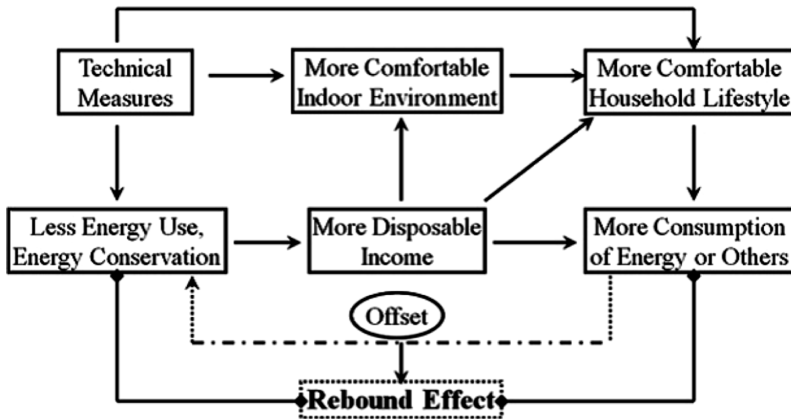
Technical Measures

More Comfortable Indoor Environment

More Comfortable Household Lifestyle

Less Energy Use, Energy Conservation

More Disposable Income

More Consumption of Energy or Others

Offset

Rebound Effect